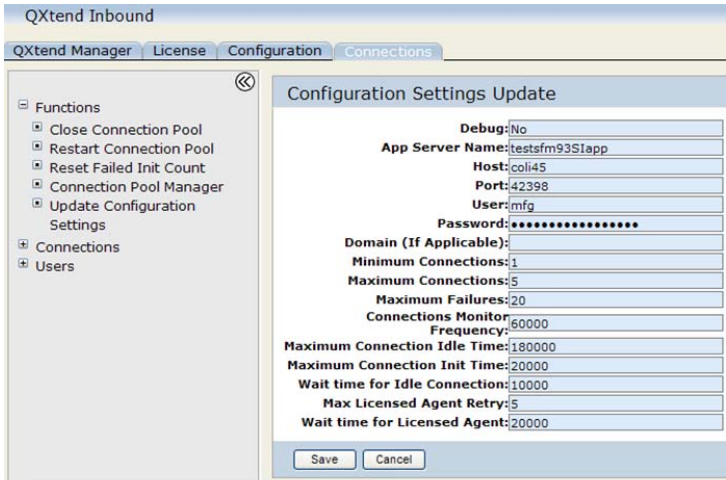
QXtend Inbound

QXtend Manager | License | Configuration | Connections

Functions
Close Connection Pool
Restart Connection Pool
Reset Failed Init Count
Connection Pool Manager
Update Configuration Settings
Connections
Users

Configuration Settings Update

| | |
|---|---|
| Debug: | No |
| App Server Name: | testsfm93SIapp |
| Host: | coli45 |
| Port: | 42398 |
| User: | mfg |
| Password: | •••••••••••••••••• |
| Domain (If Applicable): | |
| Minimum Connections: | 1 |
| Maximum Connections: | 5 |
| Maximum Failures: | 20 |
| Connections Monitor Frequency: | 60000 |
| Maximum Connection Idle Time: | 180000 |
| Maximum Connection Init Time: | 20000 |
| Wait time for Idle Connection: | 10000 |
| Max Licensed Agent Retry: | 5 |
| Wait time for Licensed Agent: | 20000 |

Save | Cancel